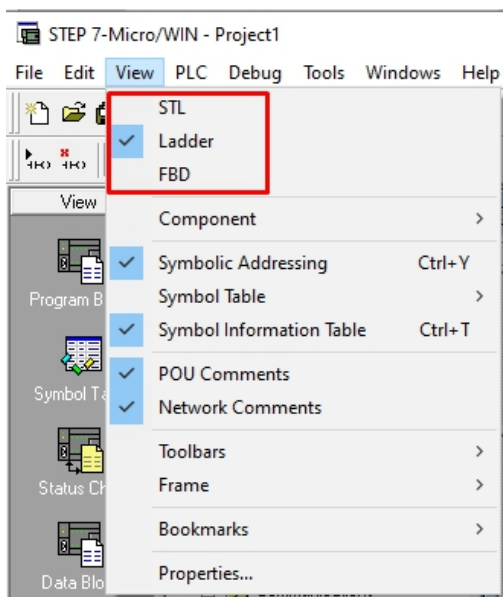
STEP 7-Micro/WIN - Project1

File Edit View PLC Debug Tools Windows Help

View

Program B

Symbol Ta

Status Ch

Data Blo

STL
Ladder
FBD

Component >

Symbolic Addressing Ctrl+Y
Symbol Table >
Symbol Information Table Ctrl+T

POU Comments
Network Comments

Toolbars >
Frame >

Bookmarks >

Properties...